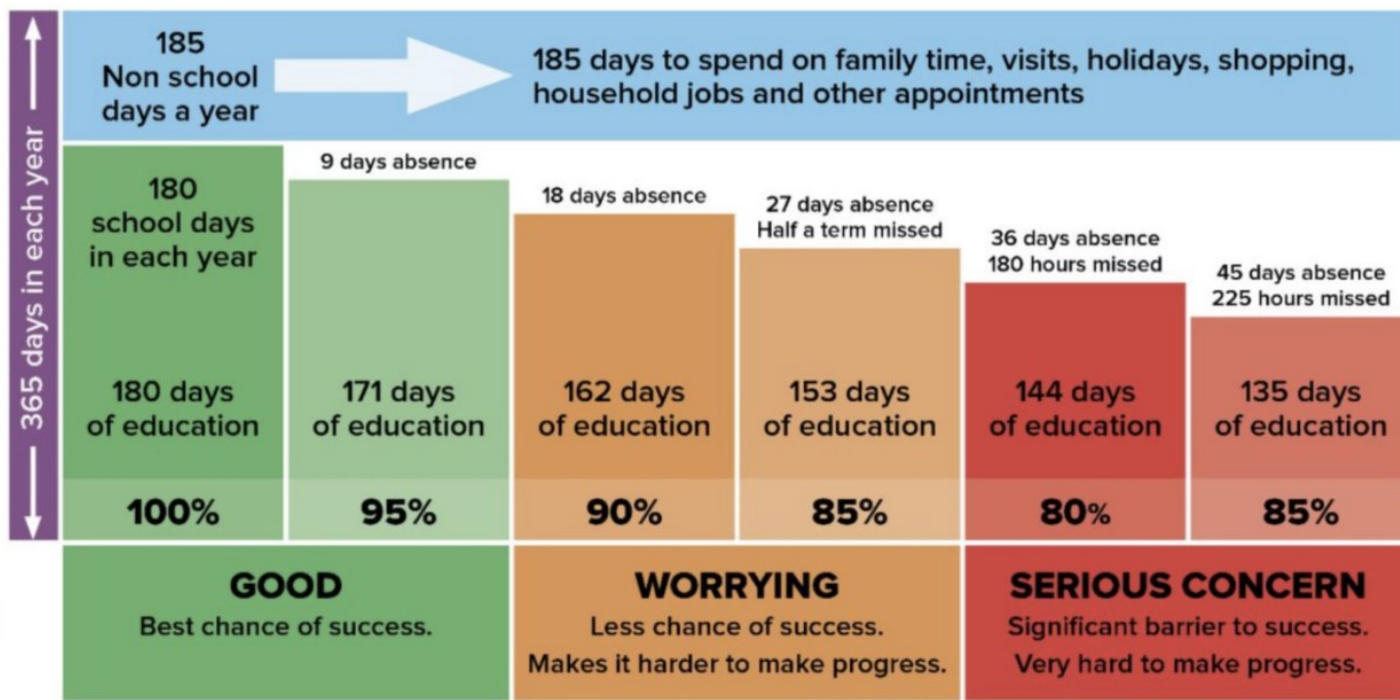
365 days in each year

185 Non school days a year

185 days to spend on family time, visits, holidays, shopping, household jobs and other appointments

180 school days in each year

180 days of education

100%

9 days absence

171 days of education

95%

18 days absence

162 days of education

90%

27 days absence
Half a term missed

153 days of education

85%

36 days absence
180 hours missed

144 days of education

80%

45 days absence
225 hours missed

135 days of education

85%

GOOD
Best chance of success.

WORRYING
Less chance of success.
Makes it harder to make progress.

SERIOUS CONCERN
Significant barrier to success.
Very hard to make progress.